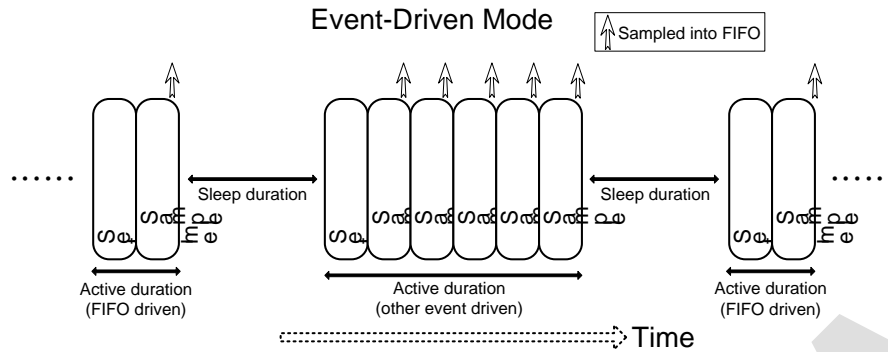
Event-Driven Mode

Sampled into FIFO

......

Set

Sample

Sleep duration

Set

Sample

Sample

Sample

Sample

Sample

Sleep duration

Set

Sample

......

Active duration (FIFO driven)

Active duration (other event driven)

Active duration (FIFO driven)

Time